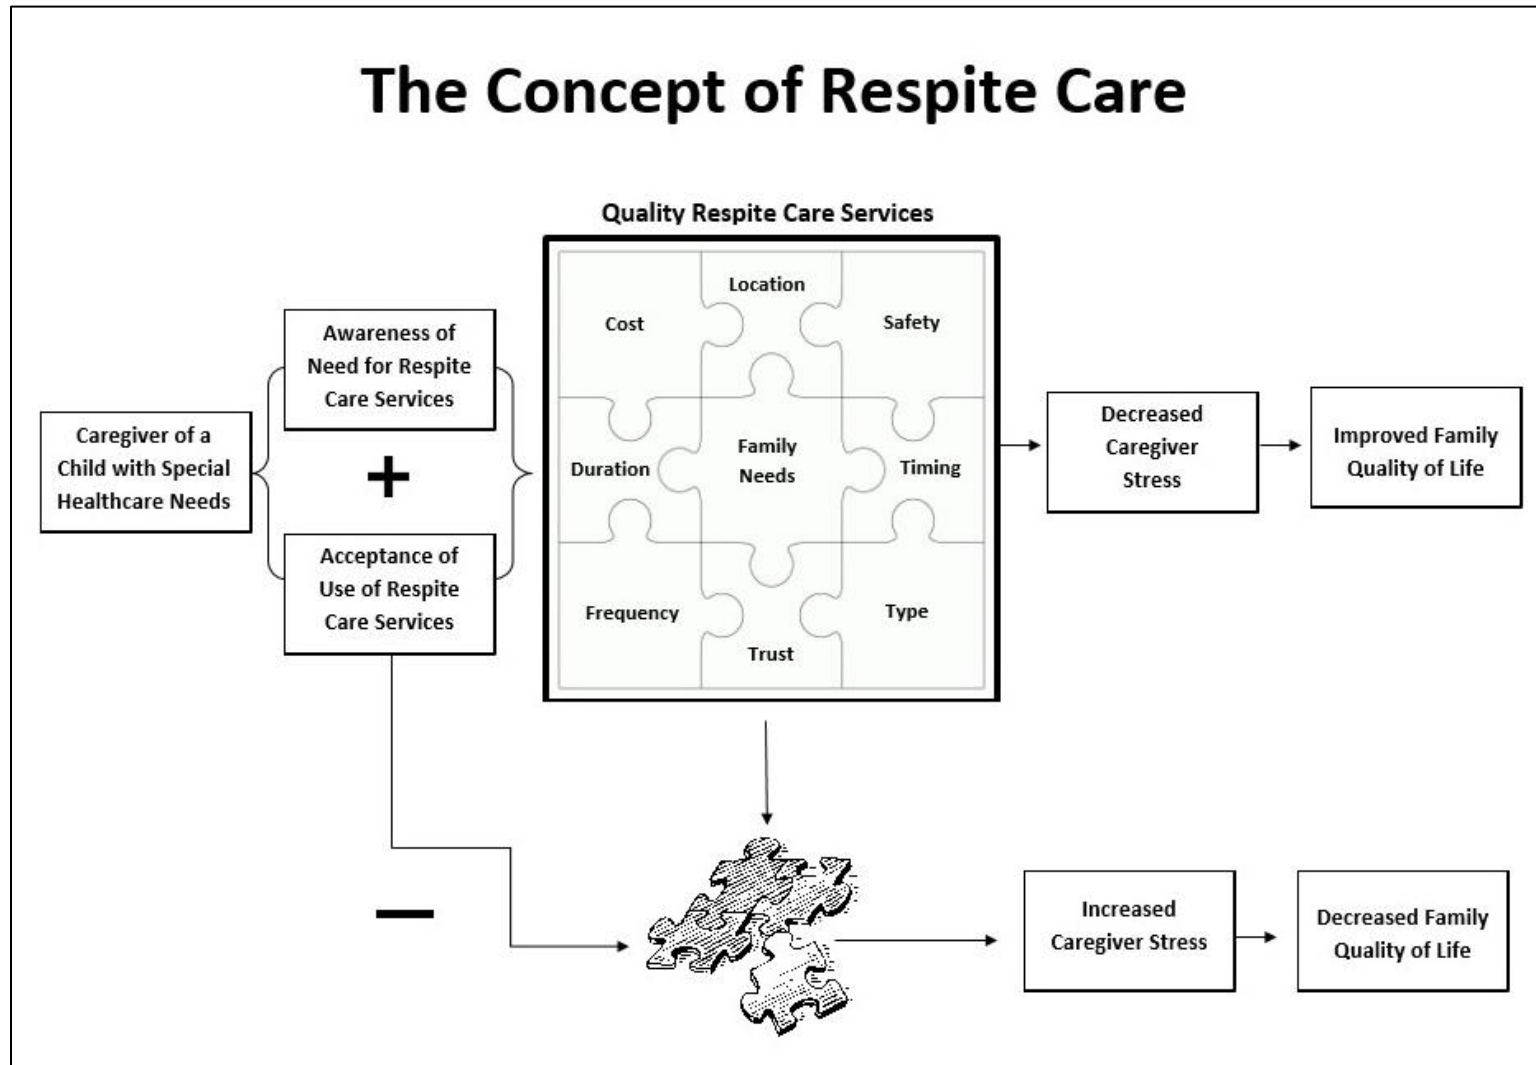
The Concept of Respite Care

Caregiver of a Child with Special Healthcare Needs

Awareness of Need for Respite Care Services

+

Acceptance of Use of Respite Care Services

Quality Respite Care Services

Location
Cost
Safety
Duration
Family Needs
Timing
Frequency
Type
Trust

Decreased Caregiver Stress

Improved Family Quality of Life

−

Increased Caregiver Stress

Decreased Family Quality of Life